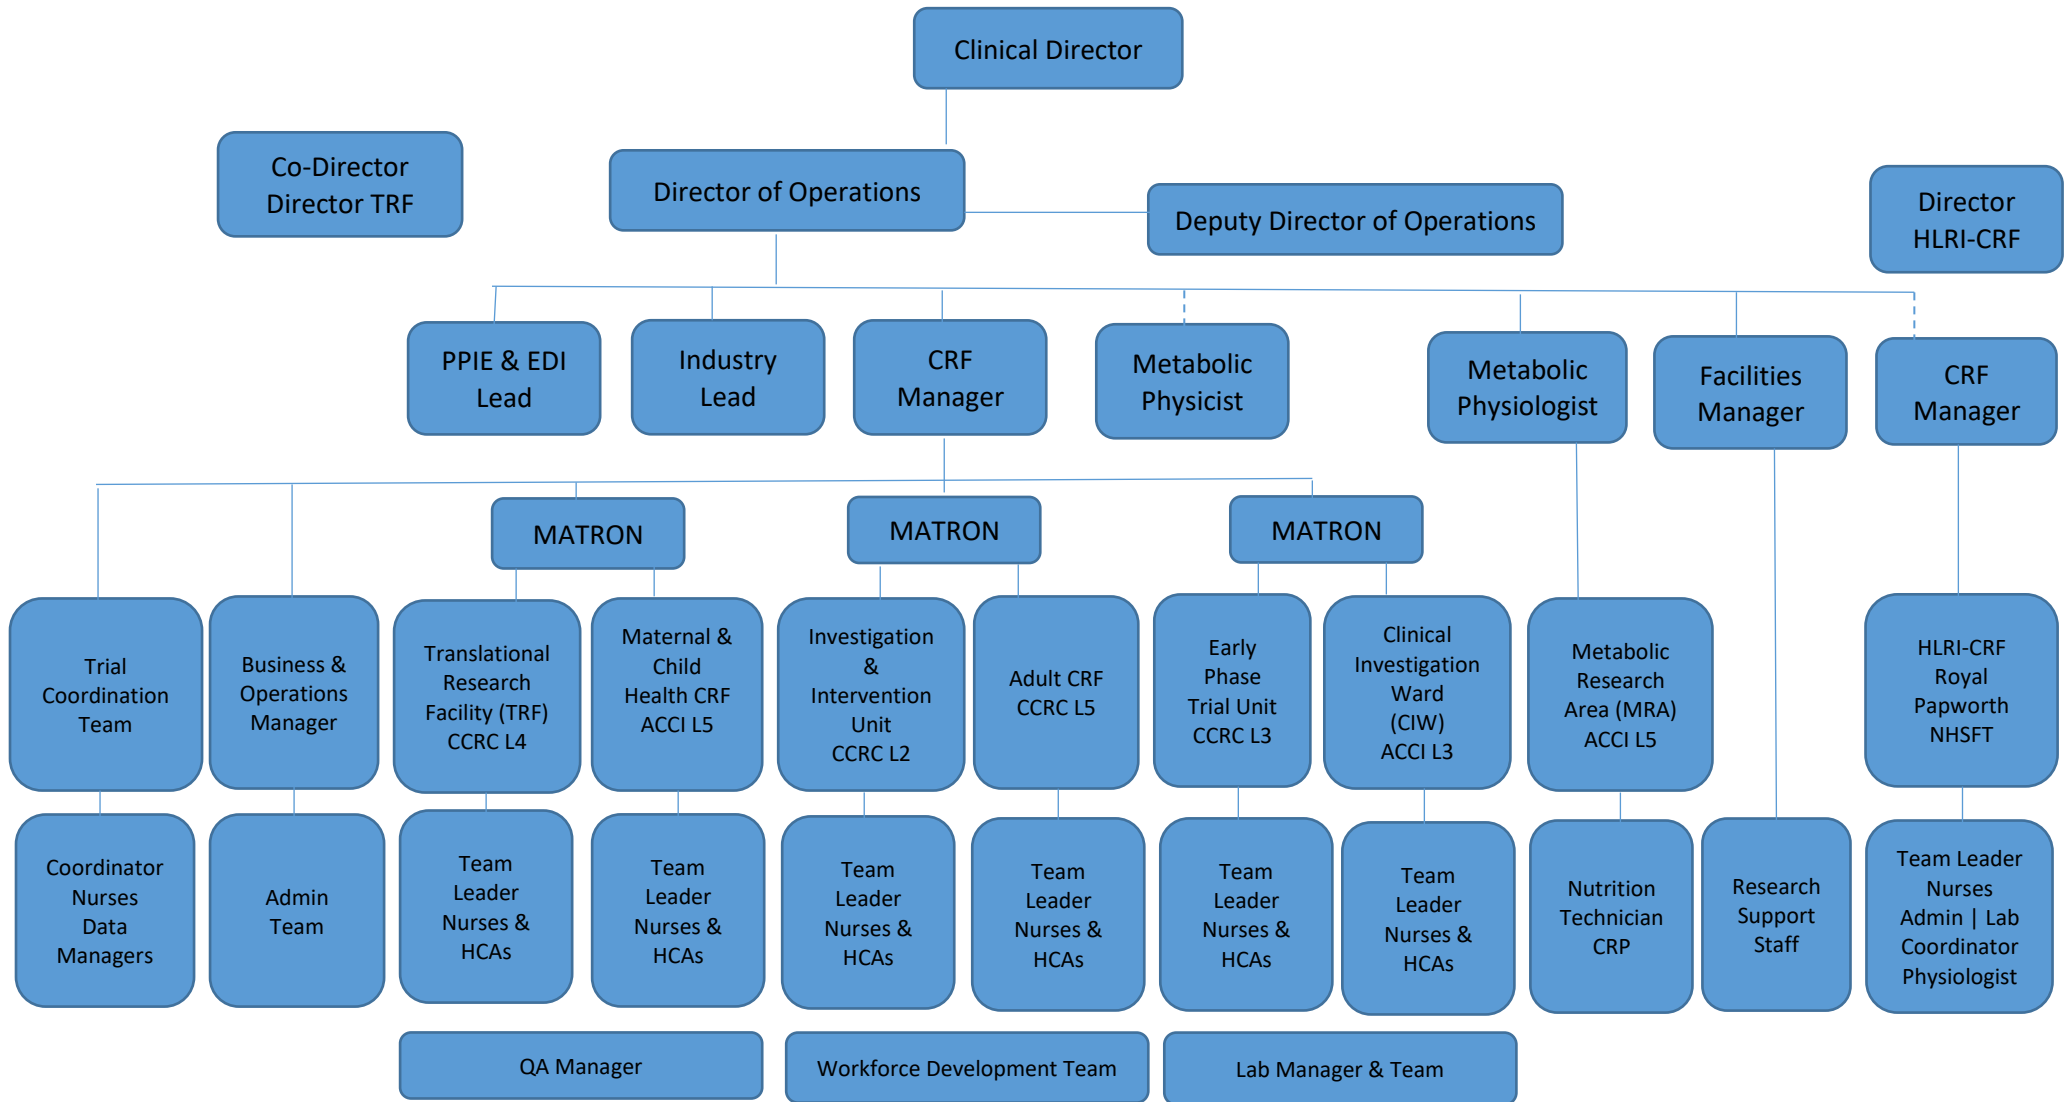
Clinical Director

Co-Director
Director TRF

Director of Operations

Deputy Director of Operations

Director
HLRI-CRF

PPIE & EDI Lead

Industry Lead

CRF Manager

Metabolic Physicist

Metabolic Physiologist

Facilities Manager

CRF Manager

MATRON

MATRON

MATRON

Trial Coordination Team

Business & Operations Manager

Translational Research Facility (TRF) CCRC L4

Maternal & Child Health CRF ACCI L5

Investigation & Intervention Unit CCRC L2

Adult CRF CCRC L5

Early Phase Trial Unit CCRC L3

Clinical Investigation Ward (CIW) ACCI L3

Metabolic Research Area (MRA) ACCI L5

HLRI-CRF Royal Papworth NHSFT

Coordinator Nurses Data Managers

Admin Team

Team Leader Nurses & HCAs

Team Leader Nurses & HCAs

Team Leader Nurses & HCAs

Team Leader Nurses & HCAs

Team Leader Nurses & HCAs

Team Leader Nurses & HCAs

Nutrition Technician CRP

Research Support Staff

Team Leader Nurses Admin | Lab Coordinator Physiologist

QA Manager

Workforce Development Team

Lab Manager & Team